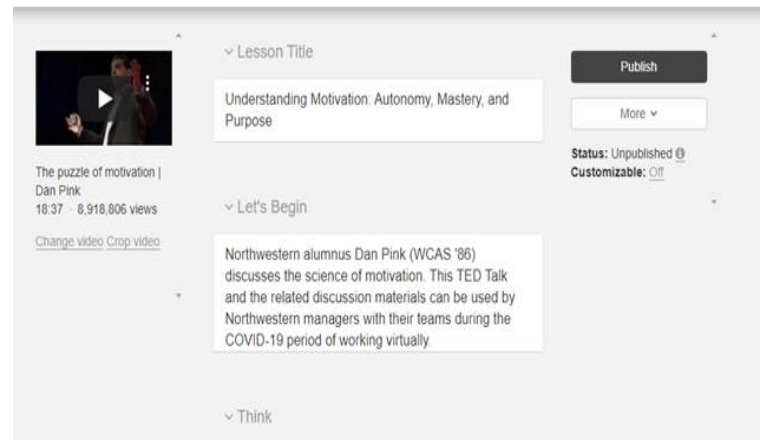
The puzzle of motivation | Dan Pink
18:37 · 8,918,806 views

Change video Crop video

Lesson Title

Understanding Motivation: Autonomy, Mastery, and Purpose

Let's Begin

Northwestern alumnus Dan Pink (WCAS '86) discusses the science of motivation. This TED Talk and the related discussion materials can be used by Northwestern managers with their teams during the COVID-19 period of working virtually.

Think

Publish

More

Status: Unpublished
Customizable: Off